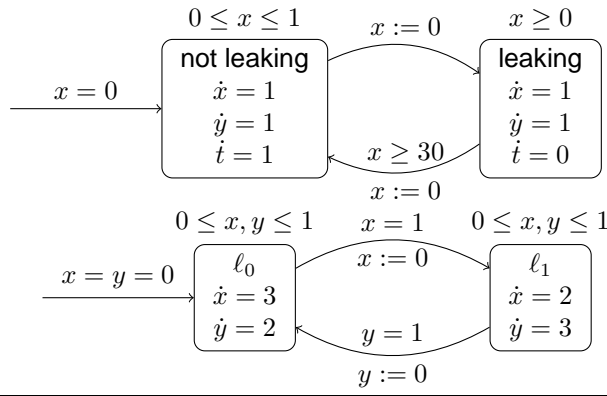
$0 \leq x \leq 1$

$x := 0$

$x \geq 0$

$x = 0$

not leaking
$\dot{x} = 1$
$\dot{y} = 1$
$\dot{t} = 1$

leaking
$\dot{x} = 1$
$\dot{y} = 1$
$\dot{t} = 0$

$x \geq 30$
$x := 0$

$0 \leq x, y \leq 1$

$x = 1$
$x := 0$

$0 \leq x, y \leq 1$

$x = y = 0$

$\ell_0$
$\dot{x} = 3$
$\dot{y} = 2$

$\ell_1$
$\dot{x} = 2$
$\dot{y} = 3$

$y = 1$
$y := 0$